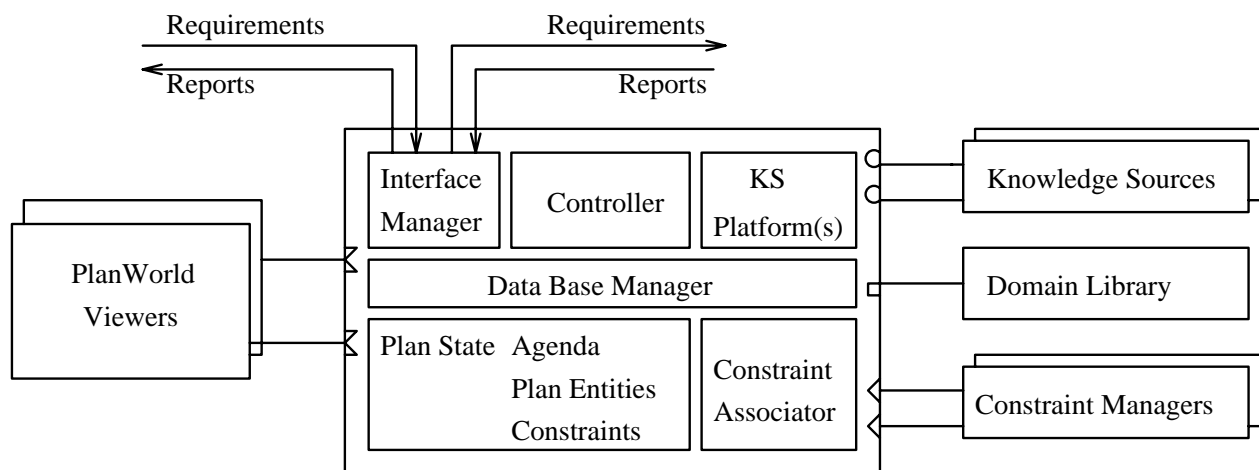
Requirements

Reports

Requirements

Reports

Interface Manager

Controller

KS Platform(s)

Knowledge Sources

PlanWorld Viewers

Data Base Manager

Domain Library

Plan State Agenda Plan Entities Constraints

Constraint Associator

Constraint Managers